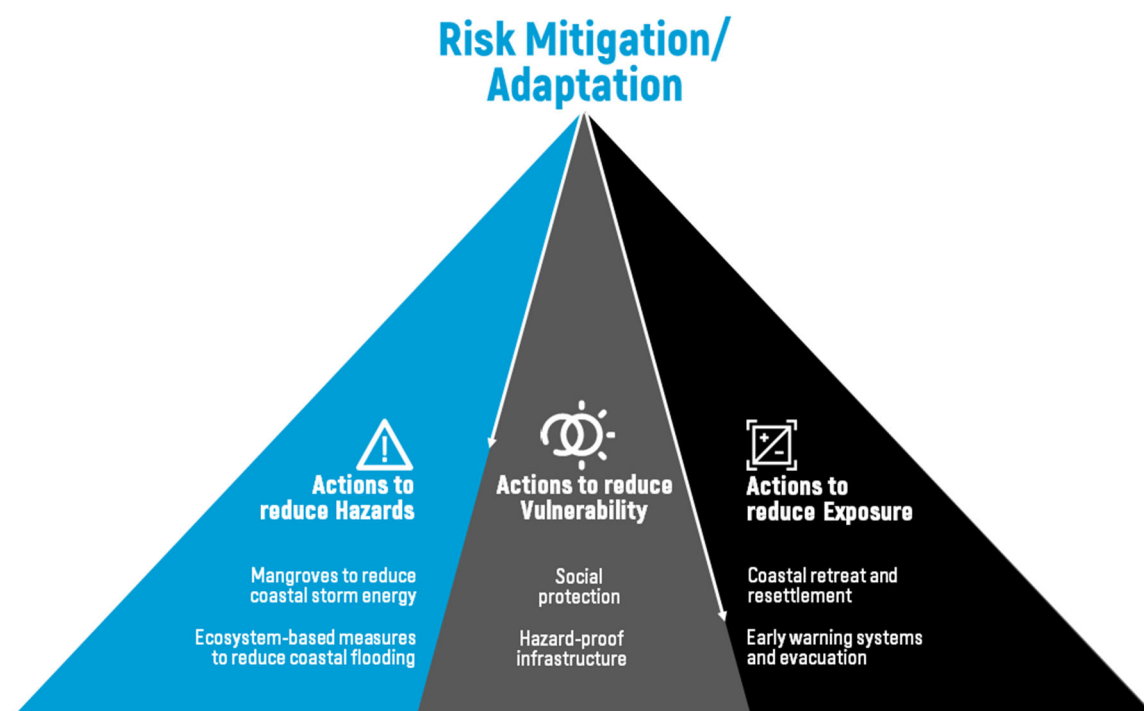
Risk Mitigation/
Adaptation

Actions to reduce Hazards

Mangroves to reduce coastal storm energy

Ecosystem-based measures to reduce coastal flooding

Actions to reduce Vulnerability

Social protection

Hazard-proof infrastructure

Actions to reduce Exposure

Coastal retreat and resettlement

Early warning systems and evacuation